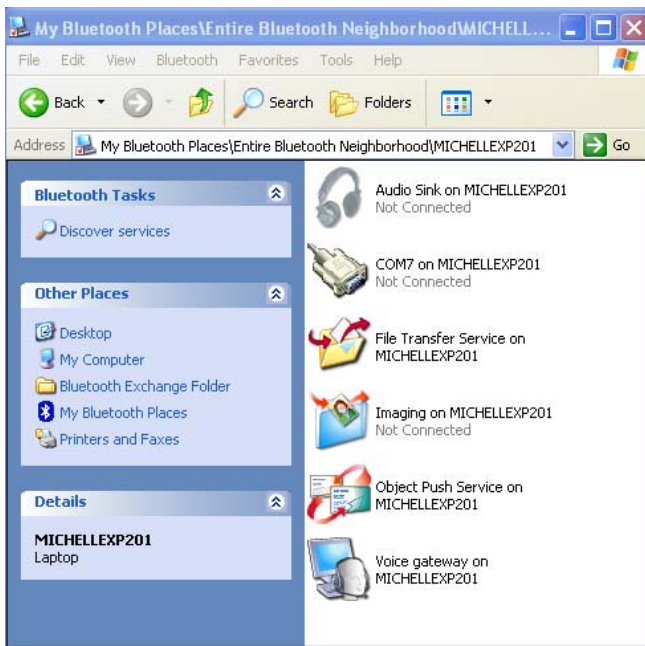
My Bluetooth Places\Entire Bluetooth Neighborhood\MICHELL...

File Edit View Bluetooth Favorites Tools Help

Back Search Folders

Address My Bluetooth Places\Entire Bluetooth Neighborhood\MICHELLEXP201 Go

Bluetooth Tasks

Discover services

Other Places

Desktop
My Computer
Bluetooth Exchange Folder
My Bluetooth Places
Printers and Faxes

Details

MICHELLEXP201
Laptop

Audio Sink on MICHELLEXP201
Not Connected

COM7 on MICHELLEXP201
Not Connected

File Transfer Service on MICHELLEXP201

Imaging on MICHELLEXP201
Not Connected

Object Push Service on MICHELLEXP201

Voice gateway on MICHELLEXP201